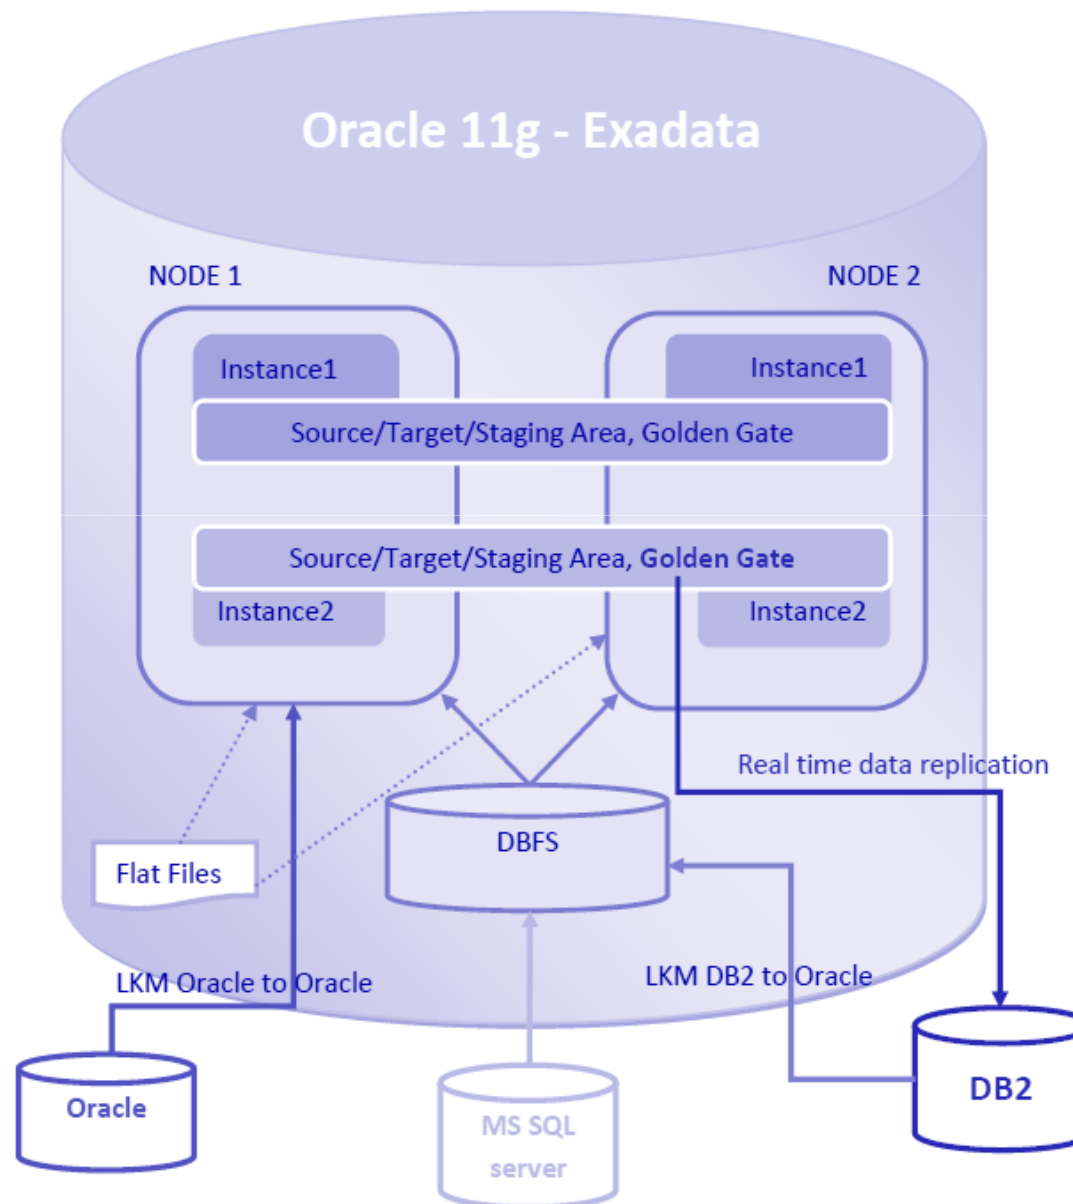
Oracle 11g - Exadata

NODE 1

NODE 2

Instance1

Instance1

Source/Target/Staging Area, Golden Gate

Source/Target/Staging Area, Golden Gate

Instance2

Instance2

Real time data replication

DBFS

Flat Files

LKM Oracle to Oracle

LKM DB2 to Oracle

Oracle

MS SQL server

DB2